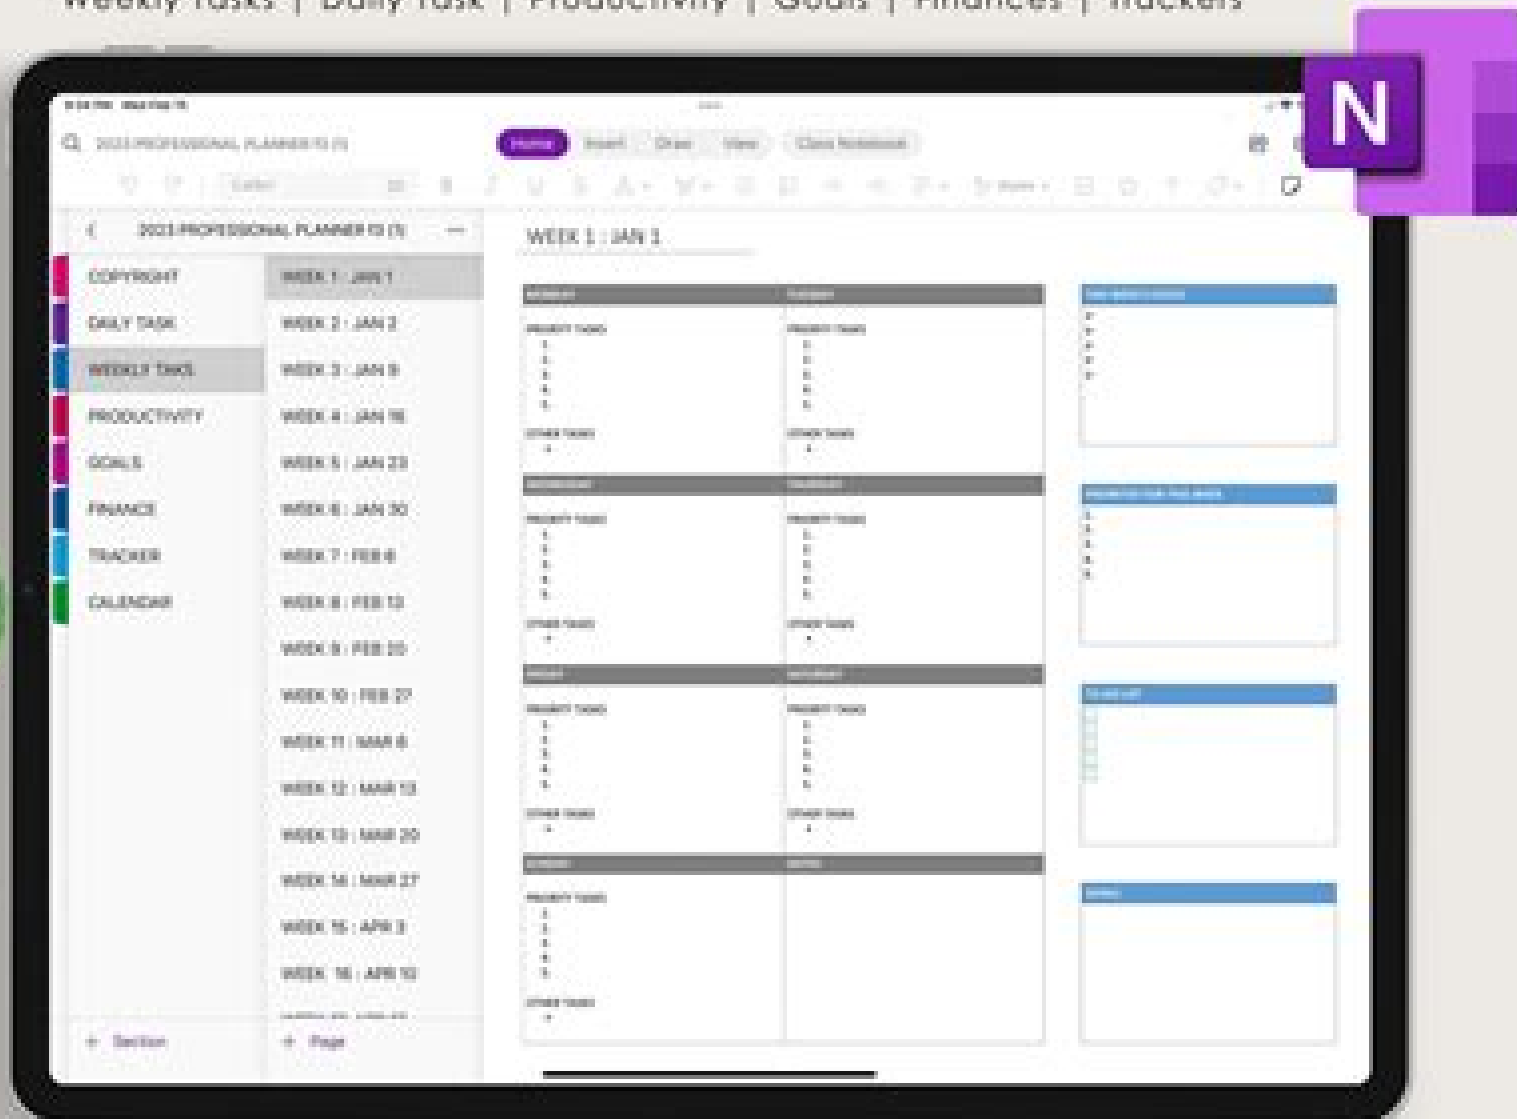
Weekly Tasks | Daily Task | Productivity | Goals | Finances | Trackers

N

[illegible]

2023 PROFESSIONAL PLANNER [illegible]

Home Insert Draw View Class Notebook

2023 PROFESSIONAL PLANNER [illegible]

COPYRIGHT
DAILY TASK
WEEKLY TASKS
PRODUCTIVITY
GOALS
FINANCE
TRACKER
CALENDAR

WEEK 1 : JAN 1
WEEK 2 : JAN 2
WEEK 3 : JAN 9
WEEK 4 : JAN 16
WEEK 5 : JAN 23
WEEK 6 : JAN 30
WEEK 7 : FEB 6
WEEK 8 : FEB 13
WEEK 9 : FEB 20
WEEK 10 : FEB 27
WEEK 11 : MAR 6
WEEK 12 : MAR 13
WEEK 13 : MAR 20
WEEK 14 : MAR 27
WEEK 15 : APR 3
WEEK 16 : APR 10

+ Section
+ Page

WEEK 1 : JAN 1

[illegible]